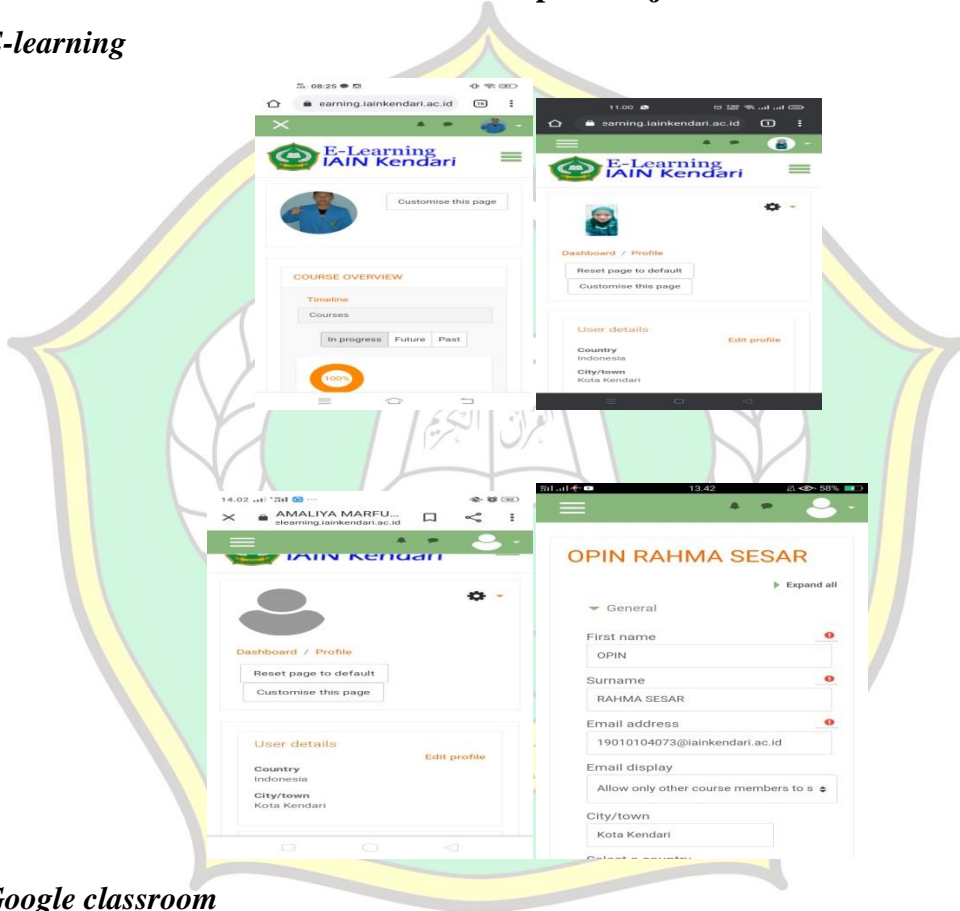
*-learning*

08:25

earning.iainkendari.ac.id

E-Learning IAIN Kendari

Customise this page

COURSE OVERVIEW

Timeline

Courses

In progress | Future | Past

100%

11.00

earning.iainkendari.ac.id

E-Learning IAIN Kendari

Dashboard / Profile

Reset page to default

Customise this page

User details

Edit profile

Country
Indonesia

City/town
Kota Kendari

14.02

AMALIYA MARFU...
elearning.iainkendari.ac.id

IAIN Kendari

Dashboard / Profile

Reset page to default

Customise this page

User details

Edit profile

Country
Indonesia

City/town
Kota Kendari

13.42

58%

OPIN RAHMA SESAR

Expand all

General

First name

OPIN

Surname

RAHMA SESAR

Email address

19010104073@iainkendari.ac.id

Email display

Allow only other course members to s

City/town

Kota Kendari

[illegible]

*Google classroom*